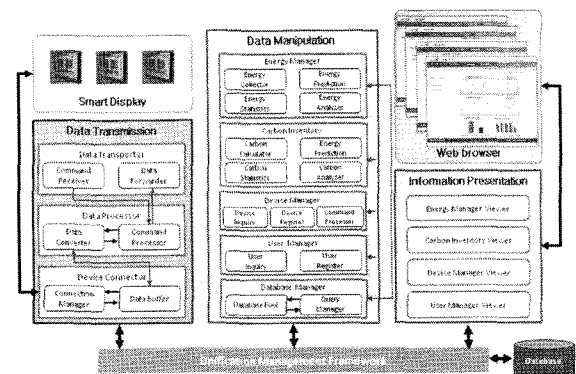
Smart Display

Data Transmission

Data Transporter

Command Receiver

Data Forwarder

Data Processor

Data Converter

Command Processor

Device Connector

Connection Manager

Data Buffer

Data Manipulation

Energy Manager

Energy Collector

Energy Prediction

Energy Statistics

Energy Analyzer

Carbon Inventory

Carbon Calculate

Energy Prediction

Carbon Statistics

Carbon Analyzer

Device Manager

Device Inquiry

Device Register

Command Process

User Manager

User Inquiry

User Register

Database Manager

Database Pool

Query Manager

Web browser

Information Presentation

Energy Manager Viewer

Carbon Inventory Viewer

Device Manager Viewer

User Manager Viewer

Unification Management Framework

Database